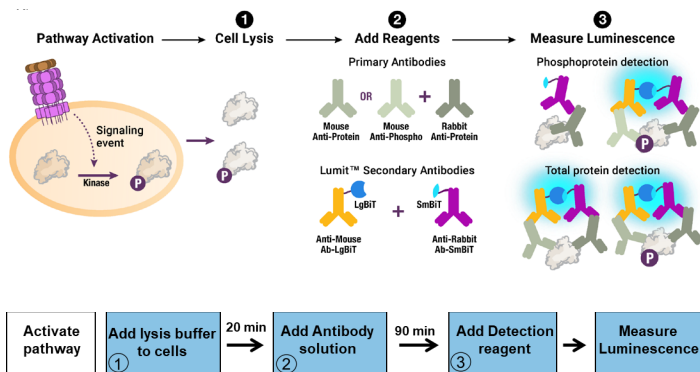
Pathway Activation → 1 Cell Lysis → 2 Add Reagents → 3 Measure Luminescence

Signaling event

Kinase

P

P

Primary Antibodies

Mouse Anti-Protein

OR

Mouse Anti-Phospho

+

Rabbit Anti-Protein

Lumit™ Secondary Antibodies

LgBiT

Anti-Mouse Ab-LgBiT

+

SmBiT

Anti-Rabbit Ab-SmBiT

Phosphoprotein detection

P

Total protein detection

P

Activate pathway

Add lysis buffer to cells ①

20 min →

Add Antibody solution ②

90 min →

Add Detection reagent ③

→

Measure Luminescence